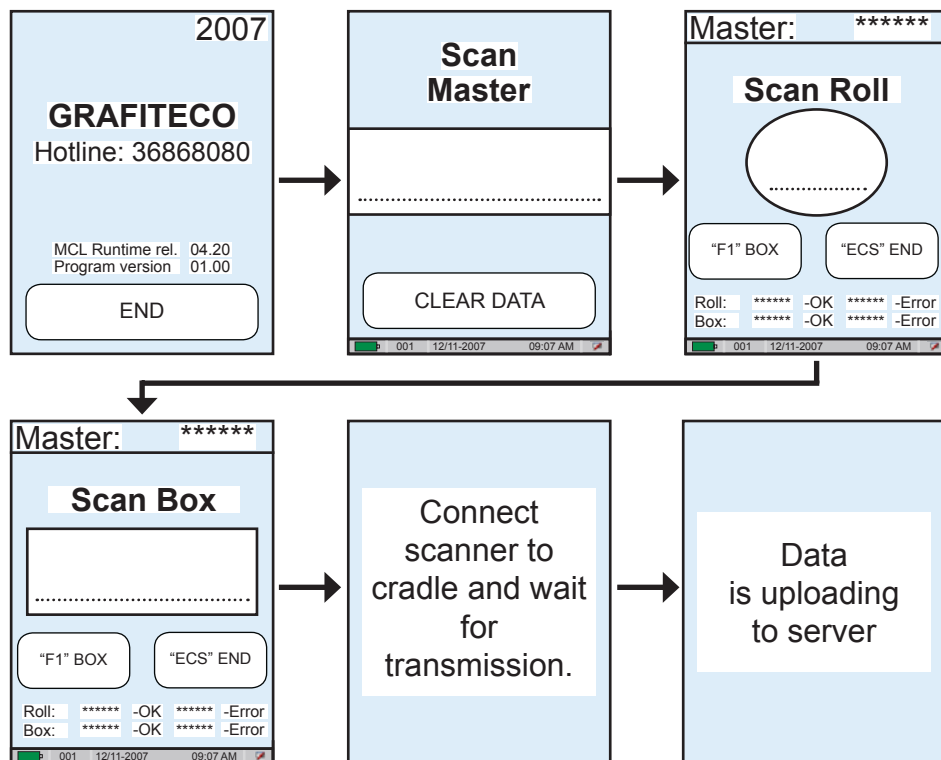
2007

GRAFITECO
Hotline: 36868080

MCL Runtime rel. 04.20
Program version 01.00

END

Scan
Master

..........................................

CLEAR DATA

001 12/11-2007 09:07 AM

Master: ******

Scan Roll

....................

"F1" BOX

"ECS" END

Roll: ****** -OK ****** -Error
Box: ****** -OK ****** -Error

001 12/11-2007 09:07 AM

Master: ******

Scan Box

..........................................

"F1" BOX

"ECS" END

Roll: ****** -OK ****** -Error
Box: ****** -OK ****** -Error

001 12/11-2007 09:07 AM

Connect scanner to cradle and wait for transmission.

Data is uploading to server